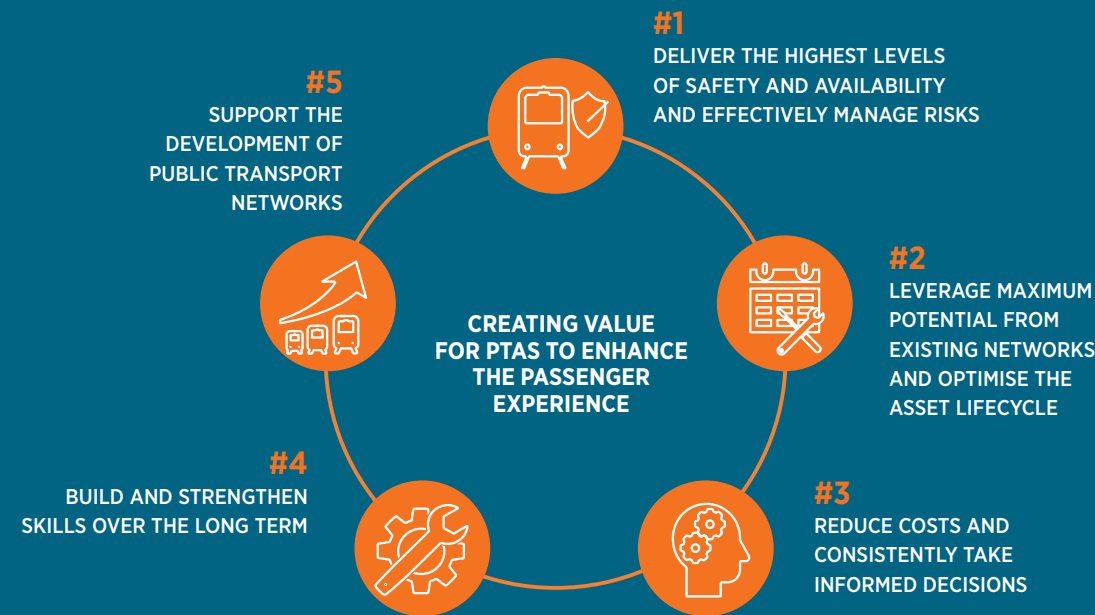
#1
DELIVER THE HIGHEST LEVELS OF SAFETY AND AVAILABILITY AND EFFECTIVELY MANAGE RISKS

#5
SUPPORT THE DEVELOPMENT OF PUBLIC TRANSPORT NETWORKS

#2
LEVERAGE MAXIMUM POTENTIAL FROM EXISTING NETWORKS AND OPTIMISE THE ASSET LIFECYCLE

CREATING VALUE FOR PTAS TO ENHANCE THE PASSENGER EXPERIENCE

#4
BUILD AND STRENGTHEN SKILLS OVER THE LONG TERM

#3
REDUCE COSTS AND CONSISTENTLY TAKE INFORMED DECISIONS